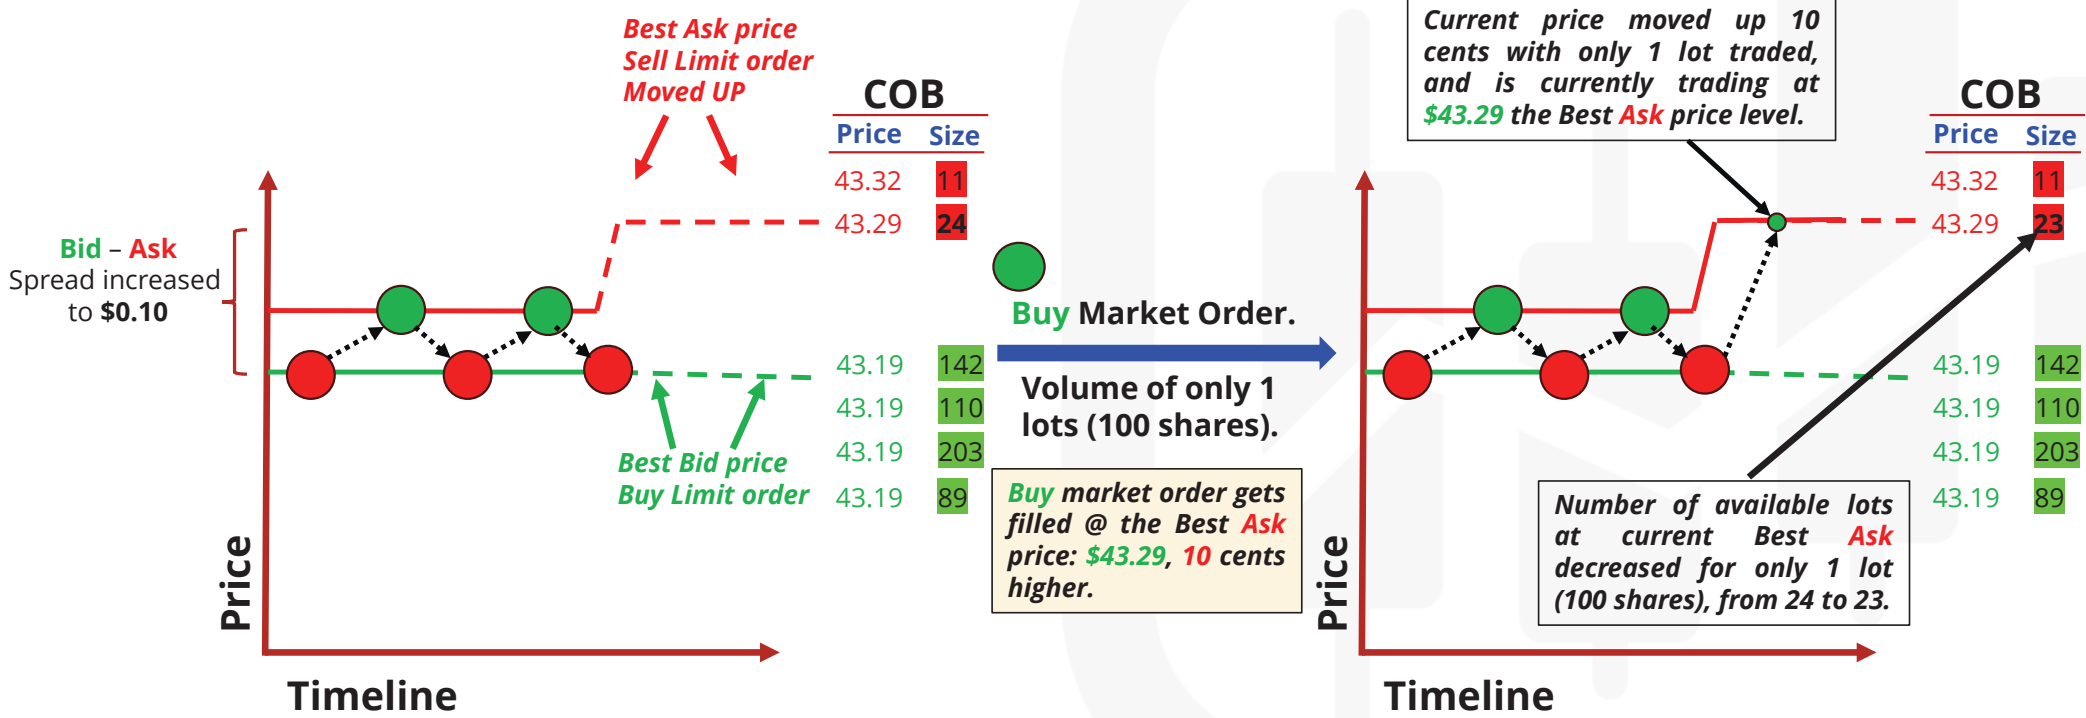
Best Ask price
Sell Limit order
Moved UP

COB

| Price | Size |
|---|---|
| 43.32 | 11 |
| 43.29 | 24 |
| 43.19 | 142 |
| 43.19 | 110 |
| 43.19 | 203 |
| 43.19 | 89 |

Bid – Ask
Spread increased
to $0.10

Best Bid price
Buy Limit order

Price

Timeline

Buy Market Order.

Volume of only 1 lots (100 shares).

Buy market order gets filled @ the Best Ask price: $43.29, 10 cents higher.

Current price moved up 10 cents with only 1 lot traded, and is currently trading at $43.29 the Best Ask price level.

COB

| Price | Size |
|---|---|
| 43.32 | 11 |
| 43.29 | 23 |
| 43.19 | 142 |
| 43.19 | 110 |
| 43.19 | 203 |
| 43.19 | 89 |

Number of available lots at current Best Ask decreased for only 1 lot (100 shares), from 24 to 23.

Price

Timeline